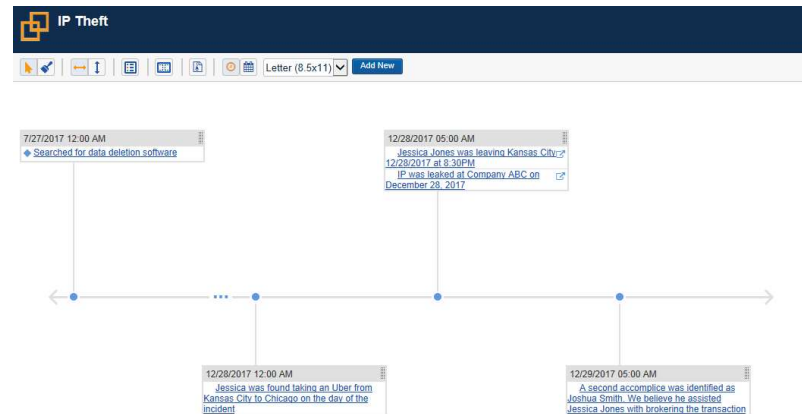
IP Theft

Letter (8.5x11)

Add New

7/27/2017 12:00 AM

Searched for data deletion software

12/28/2017 05:00 AM

Jessica Jones was leaving Kansas City 12/28/2017 at 8:30PM

IP was leaked at Company ABC on December 28, 2017

12/28/2017 12:00 AM

Jessica was found taking an Uber from Kansas City to Chicago on the day of the incident

12/29/2017 05:00 AM

A second accomplice was identified as Joshua Smith. We believe he assisted Jessica Jones with brokering the transaction